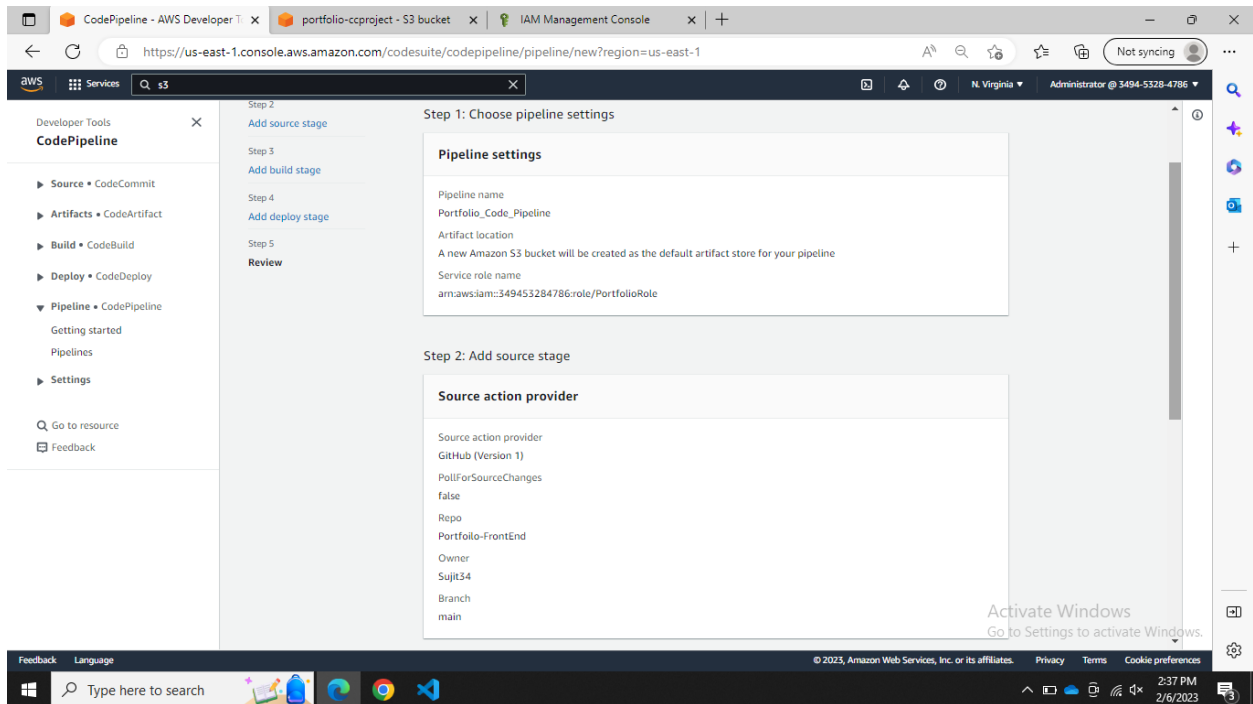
CodePipeline - AWS Developer T
portfolio-ccproject - S3 bucket
IAM Management Console

https://us-east-1.console.aws.amazon.com/codesuite/codepipeline/pipeline/new?region=us-east-1

Not syncing

aws Services s3

N. Virginia ▾ Administrator @ 3494-5328-4786 ▾

Developer Tools
CodePipeline

▸ Source • CodeCommit
▸ Artifacts • CodeArtifact
▸ Build • CodeBuild
▸ Deploy • CodeDeploy
▾ Pipeline • CodePipeline
Getting started
Pipelines
▸ Settings

Go to resource
Feedback

Step 2
Add source stage
Step 3
Add build stage
Step 4
Add deploy stage
Step 5
Review

Step 1: Choose pipeline settings

Pipeline settings

Pipeline name
Portfolio_Code_Pipeline
Artifact location
A new Amazon S3 bucket will be created as the default artifact store for your pipeline
Service role name
arn:aws:iam::349453284786:role/PortfolioRole

Step 2: Add source stage

Source action provider

Source action provider
GitHub (Version 1)
PollForSourceChanges
false
Repo
Portfoilo-FrontEnd
Owner
Sujit34
Branch
main

Activate Windows
Go to Settings to activate Windows.

Feedback Language
© 2023, Amazon Web Services, Inc. or its affiliates. Privacy Terms Cookie preferences

Type here to search
2:37 PM
2/6/2023